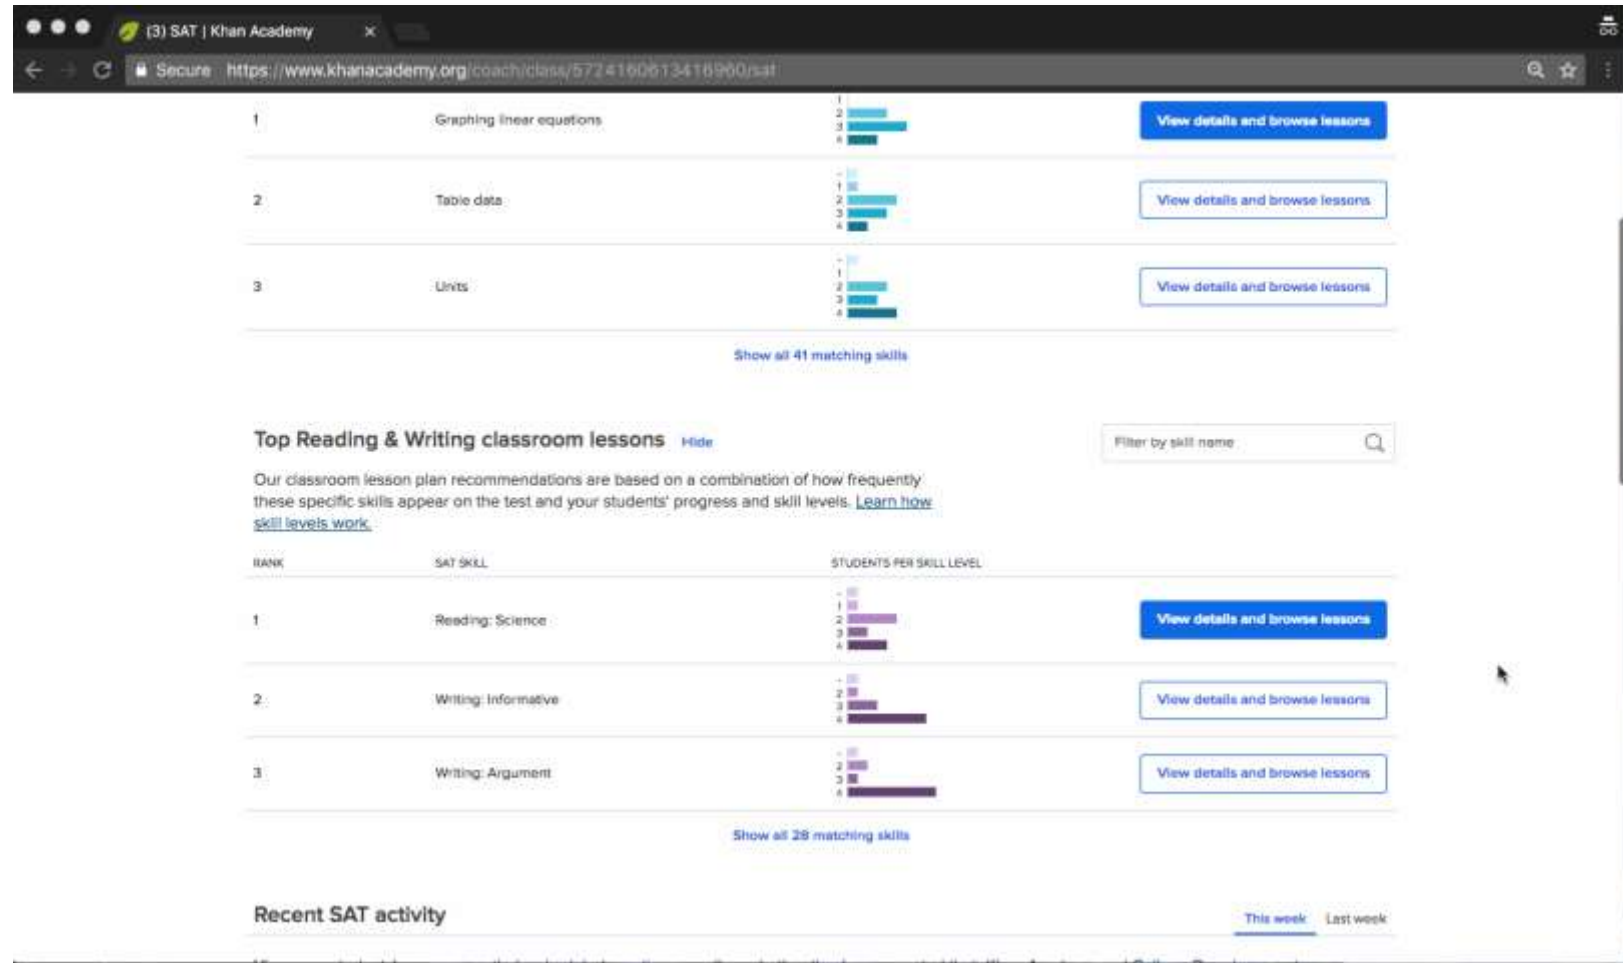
(3) SAT | Khan Academy ×

Secure https://www.khanacademy.org/coach/class/5724160613416960/sat

| | | | |
|---|---|---|---|
| 1 | Graphing linear equations | 1 2 3 4 | View details and browse lessons |
| 2 | Table data | - 1 2 3 4 | View details and browse lessons |
| 3 | Units | - 1 2 3 4 | View details and browse lessons |

Show all 41 matching skills

Top Reading & Writing classroom lessons Hide

Filter by skill name

Our classroom lesson plan recommendations are based on a combination of how frequently these specific skills appear on the test and your students' progress and skill levels. Learn how skill levels work.

| RANK | SAT SKILL | STUDENTS PER SKILL LEVEL | |
|---|---|---|---|
| 1 | Reading: Science | - 1 2 3 4 | View details and browse lessons |
| 2 | Writing: Informative | - 2 3 4 | View details and browse lessons |
| 3 | Writing: Argument | - 2 3 4 | View details and browse lessons |

Show all 28 matching skills

Recent SAT activity

This week Last week